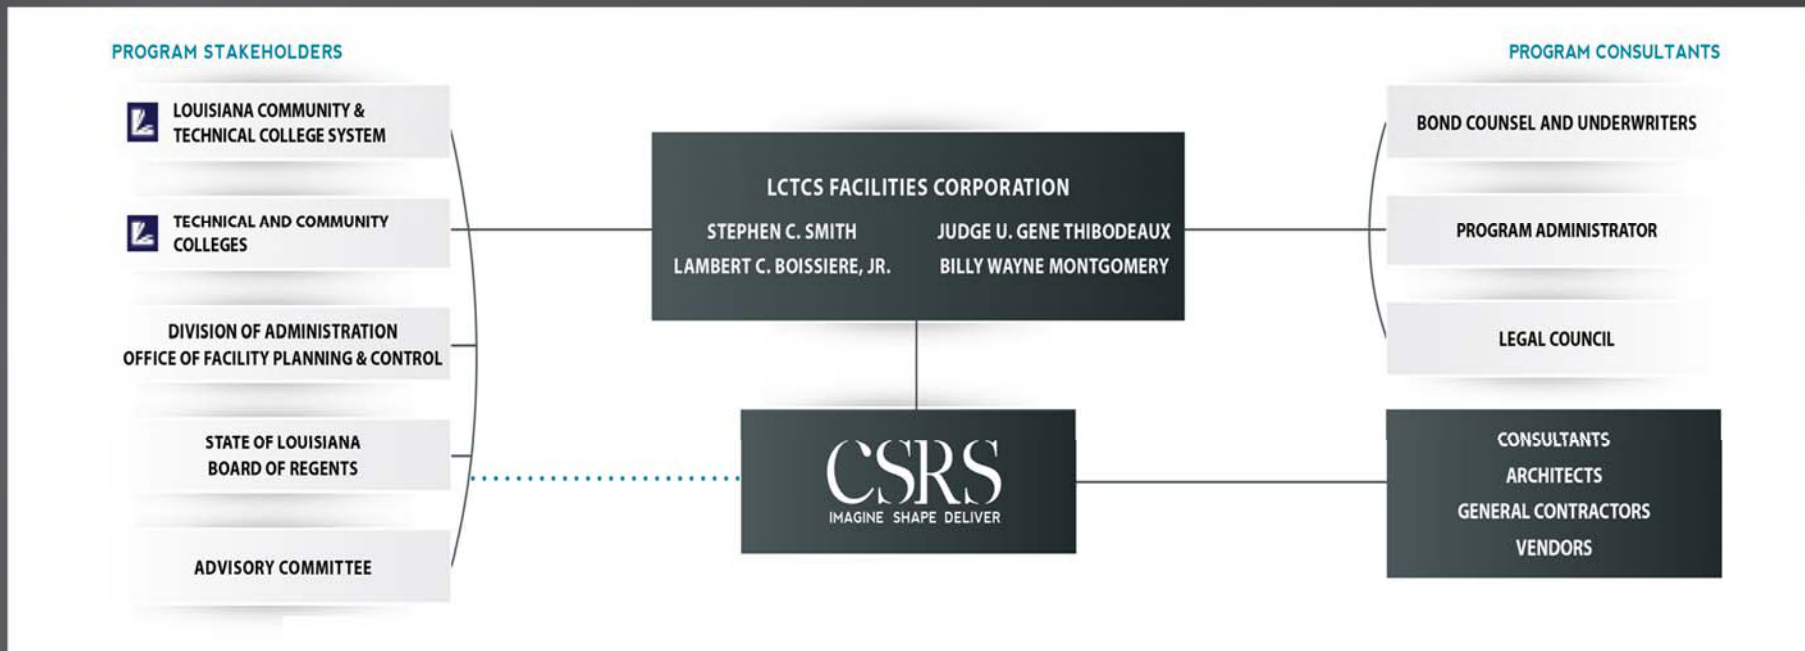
PROGRAM STAKEHOLDERS

LOUISIANA COMMUNITY & TECHNICAL COLLEGE SYSTEM

TECHNICAL AND COMMUNITY COLLEGES

DIVISION OF ADMINISTRATION
OFFICE OF FACILITY PLANNING & CONTROL

STATE OF LOUISIANA
BOARD OF REGENTS

ADVISORY COMMITTEE

LCTCS FACILITIES CORPORATION

STEPHEN C. SMITH
LAMBERT C. BOISSIERE, JR.
JUDGE U. GENE THIBODEAUX
BILLY WAYNE MONTGOMERY

CSRS
IMAGINE SHAPE DELIVER

PROGRAM CONSULTANTS

BOND COUNSEL AND UNDERWRITERS

PROGRAM ADMINISTRATOR

LEGAL COUNCIL

CONSULTANTS
ARCHITECTS
GENERAL CONTRACTORS
VENDORS